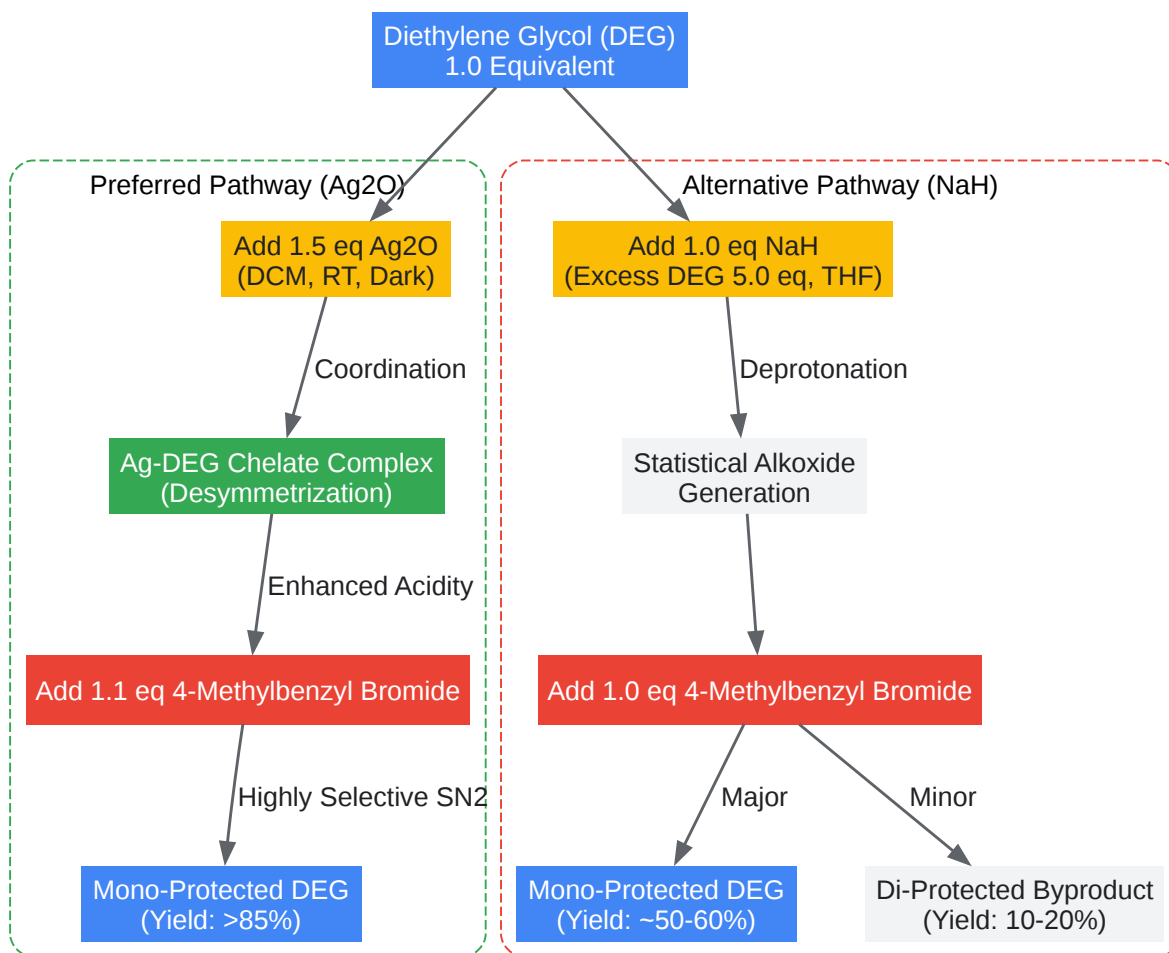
Diethylene Glycol (DEG)
1.0 Equivalent

Preferred Pathway (Ag2O)

Add 1.5 eq Ag2O
(DCM, RT, Dark)

Coordination

Ag-DEG Chelate Complex
(Desymmetrization)

Enhanced Acidity

Add 1.1 eq 4-Methylbenzyl Bromide

Highly Selective SN2

Mono-Protected DEG
(Yield: >85%)

Alternative Pathway (NaH)

Add 1.0 eq NaH
(Excess DEG 5.0 eq, THF)

Deprotonation

Statistical Alkoxide Generation

Add 1.0 eq 4-Methylbenzyl Bromide

Major

Minor

Mono-Protected DEG
(Yield: ~50-60%)

Di-Protected Byproduct
(Yield: 10-20%)